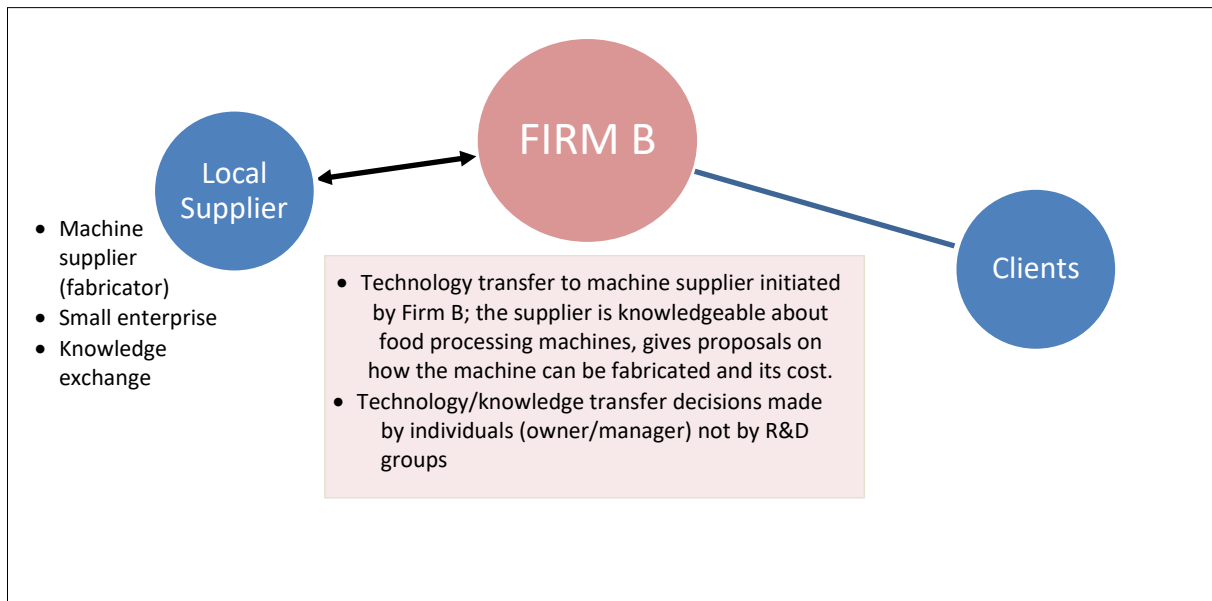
FIRM B

Local Supplier

- Machine supplier (fabricator)
- Small enterprise
- Knowledge exchange

Clients

- Technology transfer to machine supplier initiated by Firm B; the supplier is knowledgeable about food processing machines, gives proposals on how the machine can be fabricated and its cost.
- Technology/knowledge transfer decisions made by individuals (owner/manager) not by R&D groups